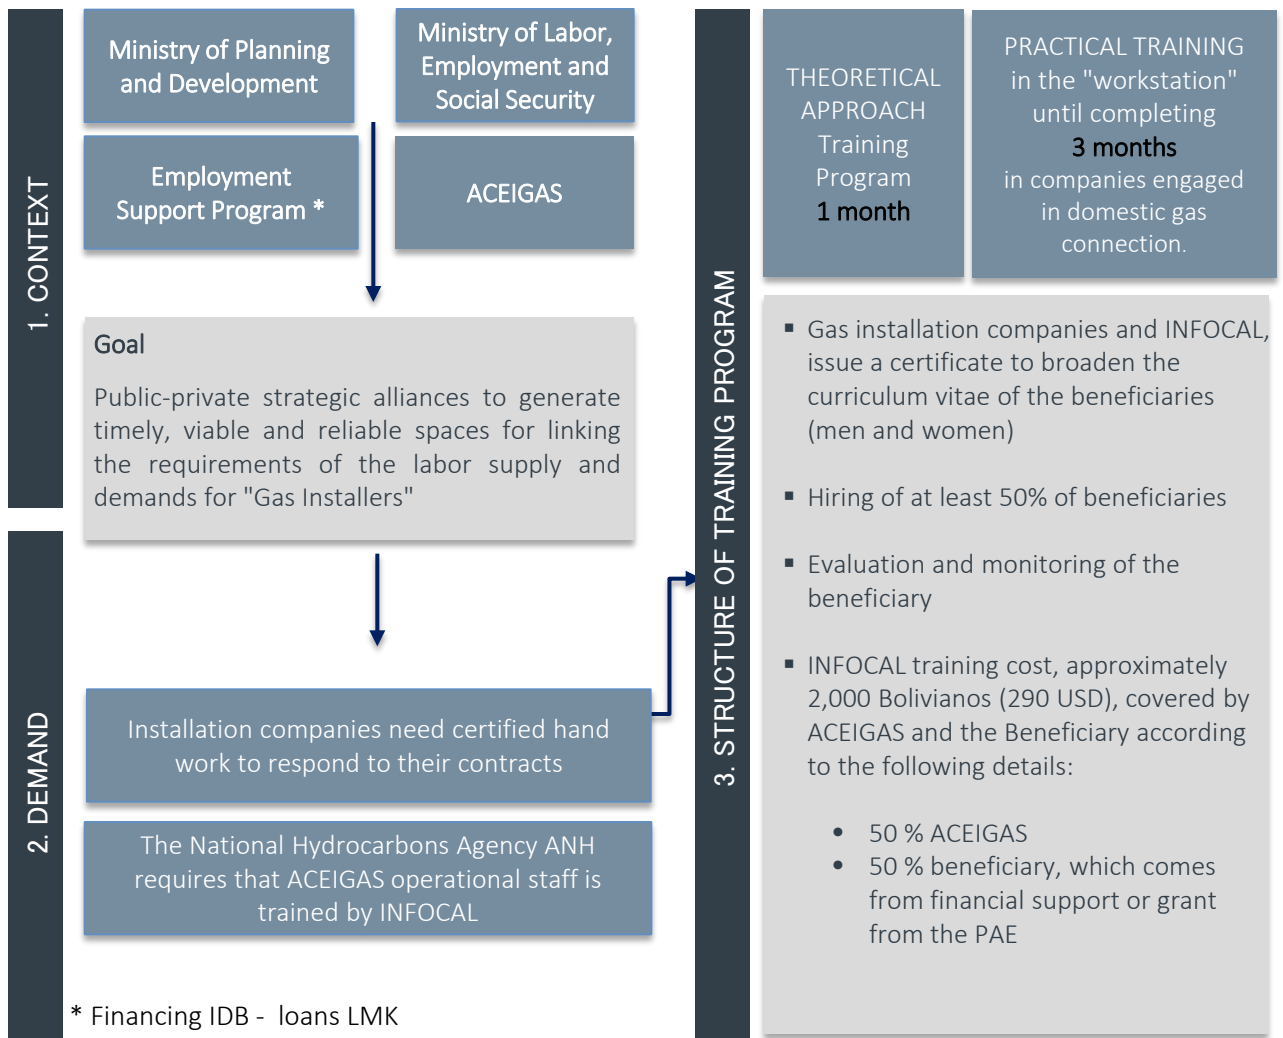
1. CONTEXT

Ministry of Planning and Development

Ministry of Labor, Employment and Social Security

Employment Support Program *

ACEIGAS

Goal

Public-private strategic alliances to generate timely, viable and reliable spaces for linking the requirements of the labor supply and demands for "Gas Installers"

2. DEMAND

Installation companies need certified hand work to respond to their contracts

The National Hydrocarbons Agency ANH requires that ACEIGAS operational staff is trained by INFOCAL

* Financing IDB - loans LMK

3. STRUCTURE OF TRAINING PROGRAM

THEORETICAL APPROACH Training Program 1 month

PRACTICAL TRAINING in the "workstation" until completing 3 months in companies engaged in domestic gas connection.

▪ Gas installation companies and INFOCAL, issue a certificate to broaden the curriculum vitae of the beneficiaries (men and women)

▪ Hiring of at least 50% of beneficiaries

▪ Evaluation and monitoring of the beneficiary

▪ INFOCAL training cost, approximately 2,000 Bolivianos (290 USD), covered by ACEIGAS and the Beneficiary according to the following details:

• 50 % ACEIGAS
• 50 % beneficiary, which comes from financial support or grant from the PAE